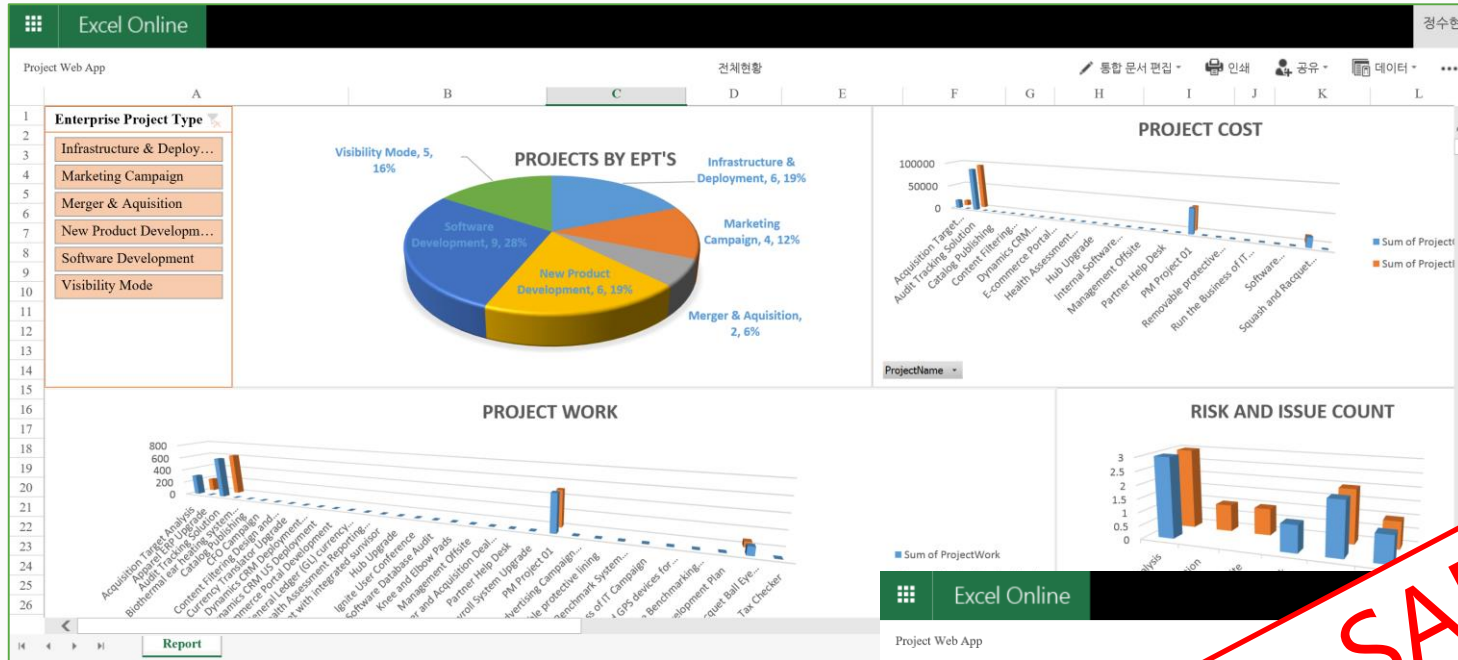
Excel Online
정수현

Project Web App
전체현황
통합 문서 편집 · 인쇄 · 공유 · 데이터 · •••

A B C D E F G H I J K L

1 2 3 4 5 6 7 8 9 10 11 12 13 14 15 16 17 18 19 20 21 22 23 24 25 26

Enterprise Project Type
Infrastructure & Deploy…
Marketing Campaign
Merger & Aquisition
New Product Developm…
Software Development
Visibility Mode

PROJECTS BY EPT'S
Visibility Mode, 5, 16%
Infrastructure & Deployment, 6, 19%
Marketing Campaign, 4, 12%
Merger & Aquisition, 2, 6%
New Product Development, 6, 19%
Software Development, 9, 28%

PROJECT COST
100000
50000
0
Acquisition Target…
Audit Tracking Solution
Catalog Publishing
Content Filtering…
Dynamics CRM…
E-commerce Portal…
Health Assessment…
Hub Upgrade
Internal Software…
Management Offsite
Partner Help Desk
PM Project 01
Removable protective…
Run the Business of IT…
Software…
Squash and Racquet…
Sum of Project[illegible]
Sum of Project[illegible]
ProjectName

PROJECT WORK
800
600
400
200
0
Acquisition Target Analysis
Apparel ERP Upgrade
Audit Tracking Solution
Biothermal ear heating system…
Catalog Publishing
CFO Campaign
Content Filtering Design and…
Currency Translator Upgrade
Dynamics CRM US Deployment
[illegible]mmerce Portal Development
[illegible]eneral Ledger (GL) currency…
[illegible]lth Assessment Reporting…
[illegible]t with integrated survivor
Hub Upgrade
Ignite User Conference
Software Database Audit
Knee and Elbow Pads
Management Offsite
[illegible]er and Acquisition Deal…
Partner Help Desk
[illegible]yroll System Upgrade
PM Project 01
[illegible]dvertising Campaign…
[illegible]le protective lining
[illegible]Benchmark System…
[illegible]s of IT Campaign
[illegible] GPS devices for…
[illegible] Benchmarking…
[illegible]elopment Plan
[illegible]acquet Ball Eye…
Tax Checker
Sum of ProjectWork

RISK AND ISSUE COUNT
3
2.5
2
1.5
1
0.5
0
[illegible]alysis
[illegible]ion
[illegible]te

Report

Excel Online
Project Web App
SA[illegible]